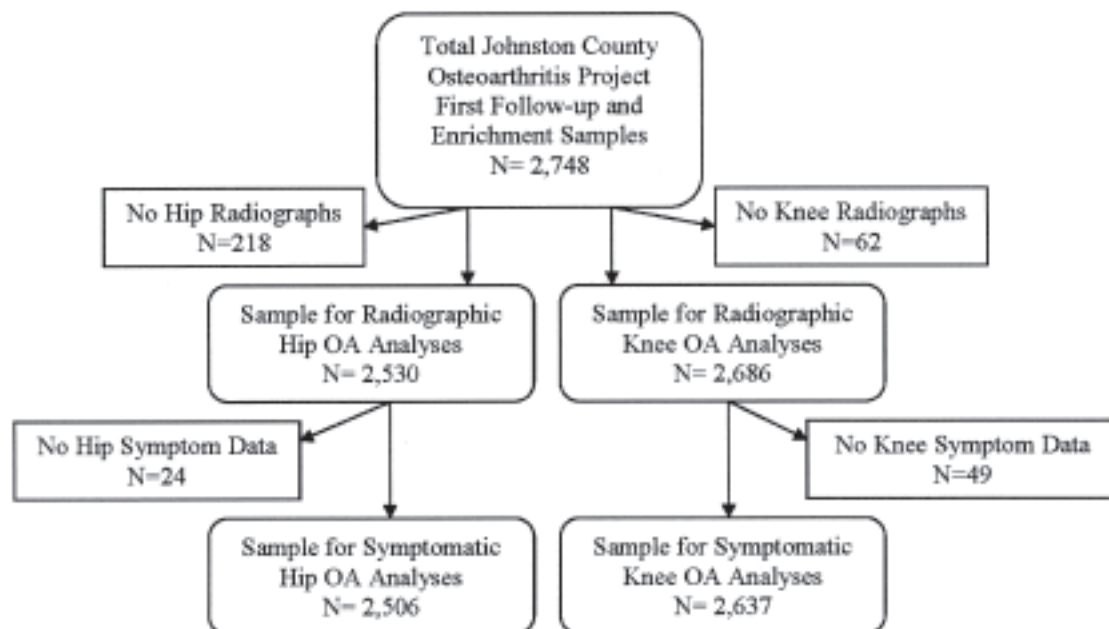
Total Johnston County Osteoarthritis Project First Follow-up and Enrichment Samples
N= 2,748

No Hip Radiographs
N=218

No Knee Radiographs
N=62

Sample for Radiographic Hip OA Analyses
N= 2,530

Sample for Radiographic Knee OA Analyses
N= 2,686

No Hip Symptom Data
N=24

No Knee Symptom Data
N=49

Sample for Symptomatic Hip OA Analyses
N= 2,506

Sample for Symptomatic Knee OA Analyses
N= 2,637